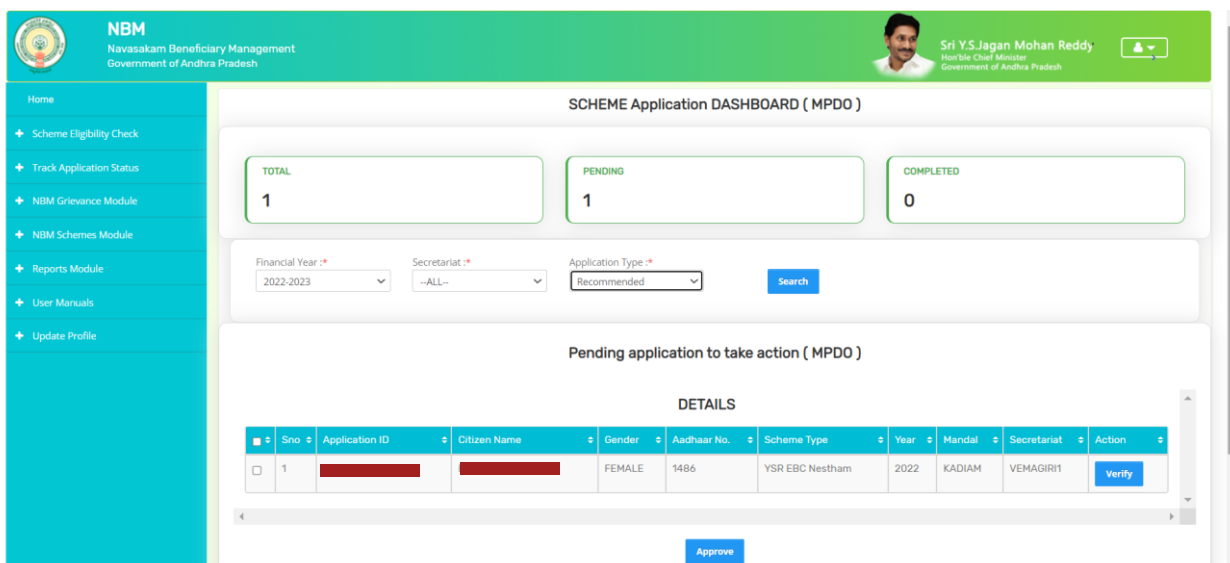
NBM
Navasakam Beneficiary Management
Government of Andhra Pradesh

Sri Y.S.Jagan Mohan Reddy
Hon'ble Chief Minister
Government of Andhra Pradesh

Home
Scheme Eligibility Check
Track Application Status
NBM Grievance Module
NBM Schemes Module
Reports Module
User Manuals
Update Profile

SCHEME Application DASHBOARD ( MPDO )

TOTAL
1

PENDING
1

COMPLETED
0

Financial Year :*
2022-2023

Secretariat :*
--ALL--

Application Type :*
Recommended

Search

Pending application to take action ( MPDO )

DETAILS

| | Sno | Application ID | Citizen Name | Gender | Aadhaar No. | Scheme Type | Year | Mandal | Secretariat | Action |
|---|---|---|---|---|---|---|---|---|---|---|
| | 1 | | | FEMALE | 1486 | YSR EBC Nestham | 2022 | KADIAM | VEMAGIRI1 | Verify |

Approve